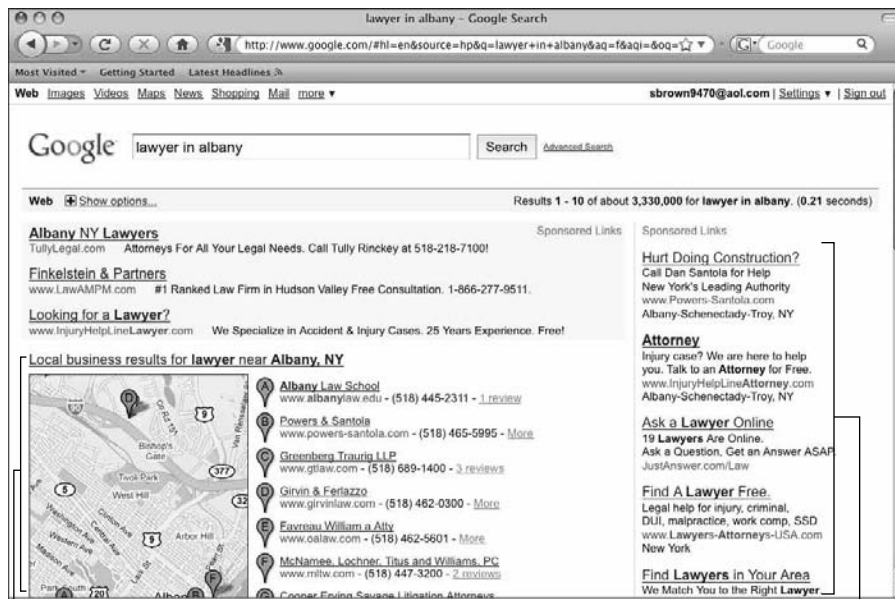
lawyer in albany - Google Search

http://www.google.com/#hl=en&source=hp&q=lawyer+in+albany&aq=f&aqi=&oq=

Google

Most Visited ▾ Getting Started Latest Headlines

Web Images Videos Maps News Shopping Mail more ▾

sbrown9470@aol.com | Settings ▾ | Sign out

Google

lawyer in albany

Search

Advanced Search

Web Show options...

Results 1 - 10 of about 3,330,000 for lawyer in albany. (0.21 seconds)

Sponsored Links

Albany NY Lawyers
TullyLegal.com Attorneys For All Your Legal Needs. Call Tully Rinckey at 518-218-7100!

Finkelstein & Partners
www.LawAMPM.com #1 Ranked Law Firm in Hudson Valley Free Consultation. 1-866-277-9511.

Looking for a Lawyer?
www.InjuryHelpLineLawyer.com We Specialize in Accident & Injury Cases. 25 Years Experience. Free!

Local business results for lawyer near Albany, NY

A Albany Law School
www.albanylaw.edu - (518) 445-2311 - 1 review

B Powers & Santola
www.powers-santola.com - (518) 465-5995 - More

C Greenberg Traurig LLP
www.gtlaw.com - (518) 689-1400 - 3 reviews

D Girvin & Ferlazzo
www.girvinlaw.com - (518) 462-0300 - More

E Favreau William a Atty
www.oalaw.com - (518) 462-5601 - More

F McNamee, Lochner, Titus and Williams, PC
www.mltw.com - (518) 447-3200 - 2 reviews

G Cooper Erving Savage Litigation Attorneys

Bishop's Gate
Twin Park
West Hill
Arbor Hill
Park South
Albany
Central Ave
Western Ave
Madison Ave
Clinton Ave
Van Rensselaer
9
377
5
32
20

Sponsored Links

Hurt Doing Construction?
Call Dan Santola for Help
New York's Leading Authority
www.Powers-Santola.com
Albany-Schenectady-Troy, NY

Attorney
Injury case? We are here to help you. Talk to an Attorney for Free.
www.InjuryHelpLineAttorney.com
Albany-Schenectady-Troy, NY

Ask a Lawyer Online
19 Lawyers Are Online.
Ask a Question, Get an Answer ASAP
JustAnswer.com/Law

Find A Lawyer Free.
Legal help for injury, criminal, DUI, malpractice, work comp, SSD
www.Lawyers-Attorneys-USA.com
New York

Find Lawyers in Your Area
We Match You to the Right Lawyer